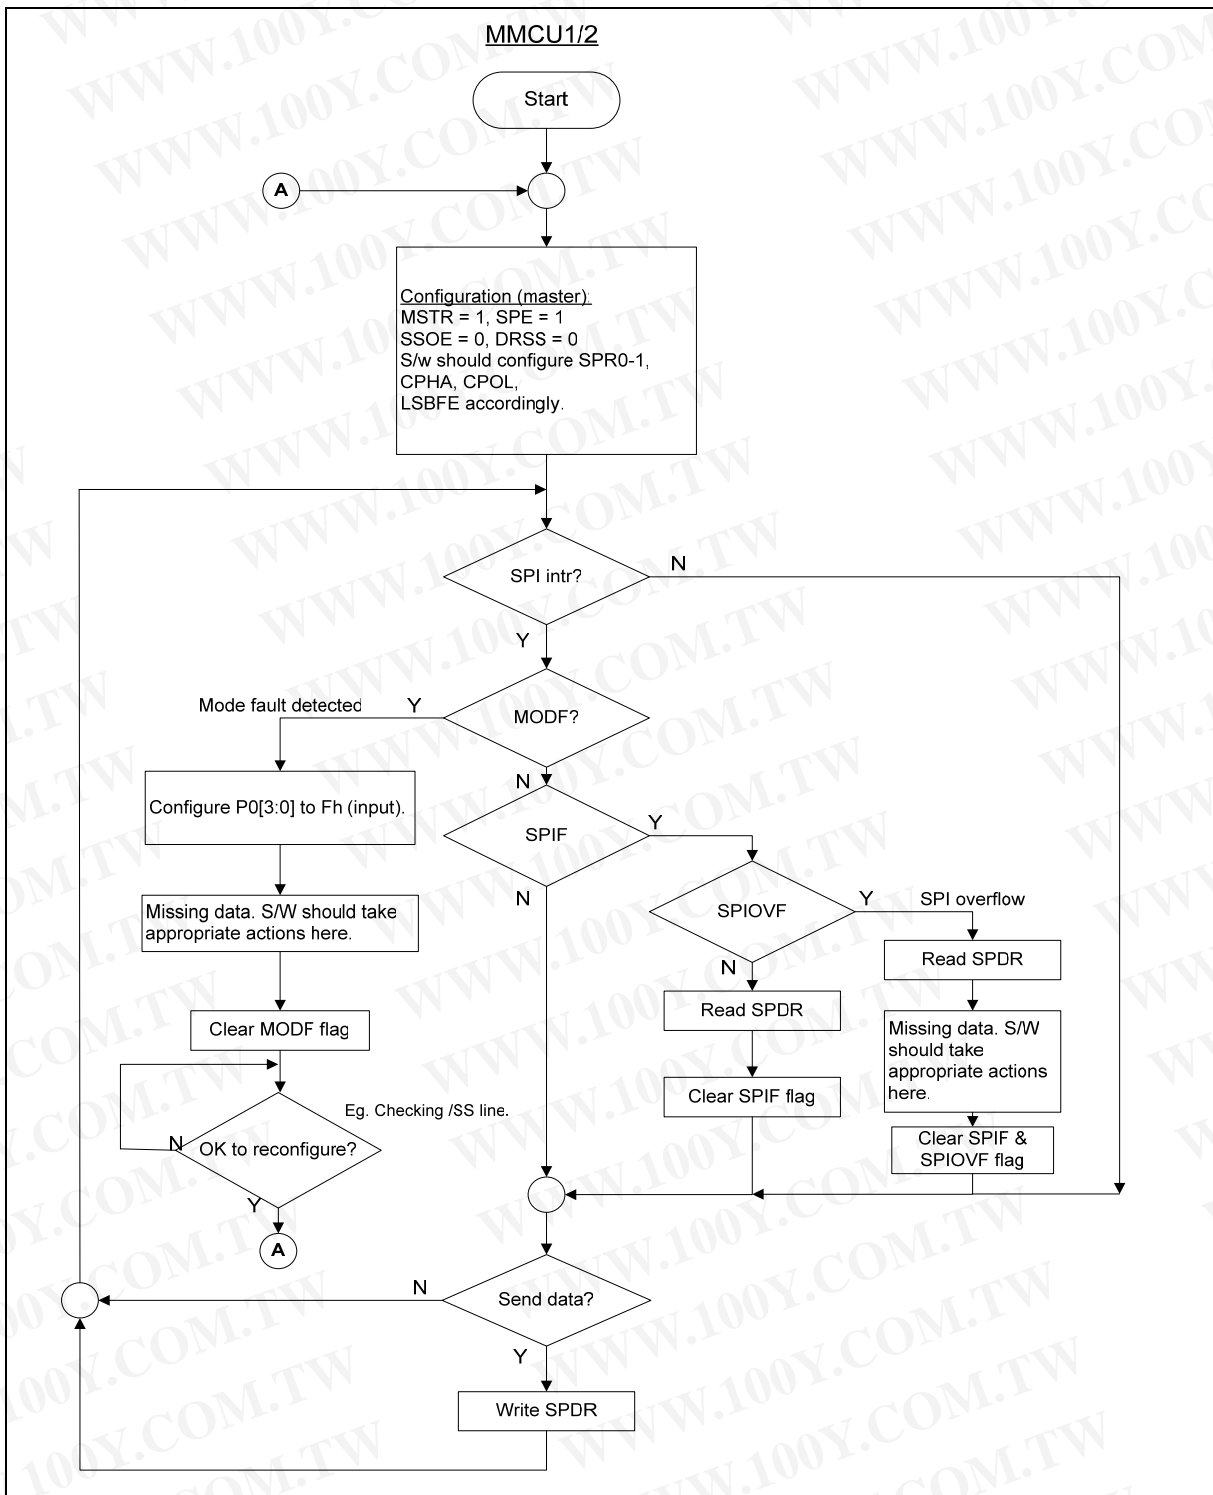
MMCU1/2

Start

A

Configuration (master):
MSTR = 1, SPE = 1
SSOE = 0, DRSS = 0
S/w should configure SPR0-1, CPHA, CPOL, LSBFE accordingly.

SPI intr?

N

Y

Mode fault detected

Y

MODF?

N

Configure P0[3:0] to Fh (input).

SPIF

Y

N

Missing data. S/W should take appropriate actions here.

SPIOVF

Y

SPI overflow

Read SPDR

N

Read SPDR

Clear MODF flag

Missing data. S/W should take appropriate actions here.

Clear SPIF flag

Eg. Checking /SS line.

N

OK to reconfigure?

Clear SPIF & SPIOVF flag

Y

A

N

Send data?

Y

Write SPDR

WWW.100Y.COM.TW